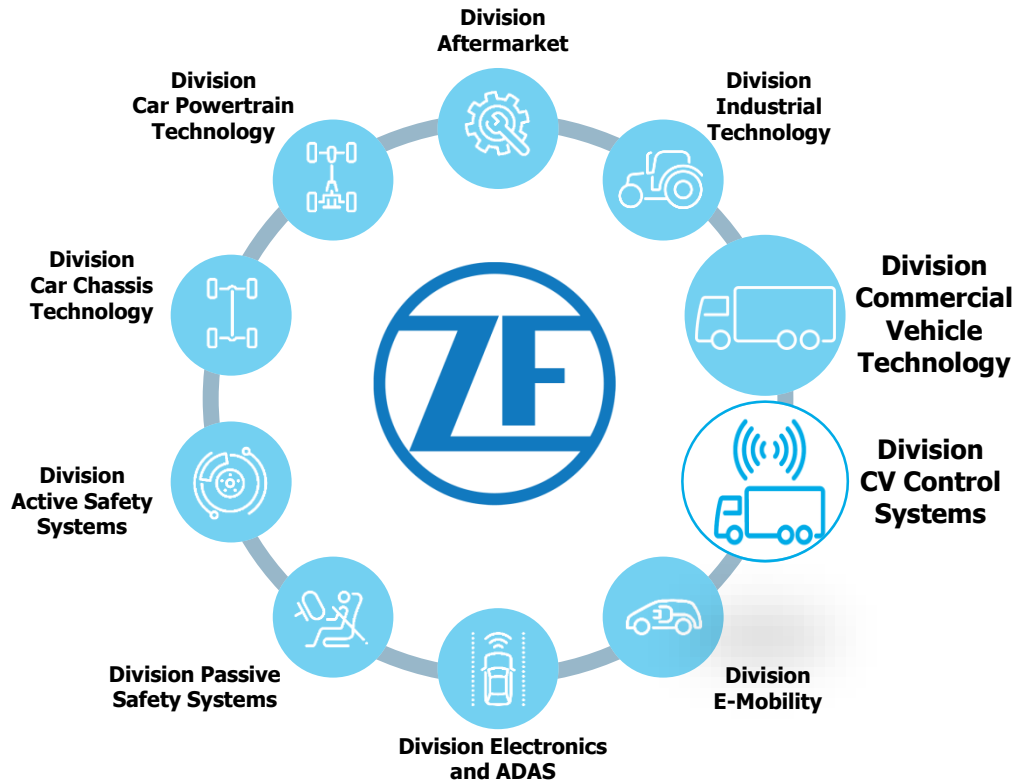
Division Aftermarket

Division Industrial Technology

Division Commercial Vehicle Technology

Division CV Control Systems

Division E-Mobility

Division Electronics and ADAS

Division Passive Safety Systems

Division Active Safety Systems

Division Car Chassis Technology

Division Car Powertrain Technology

ZF